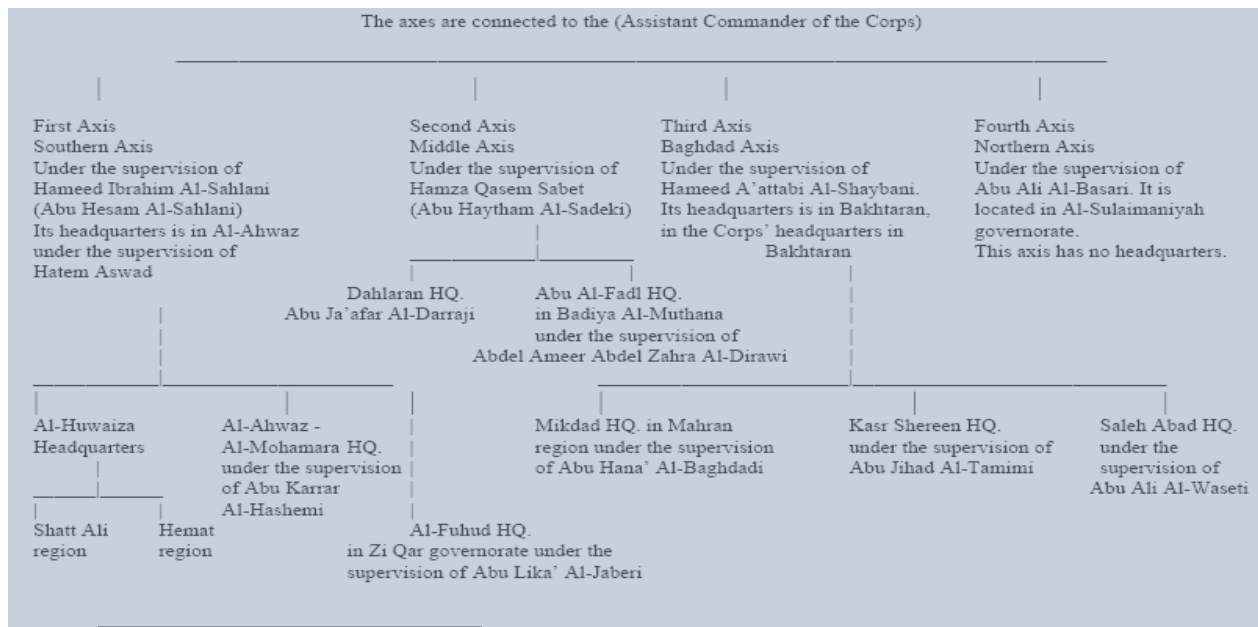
The axes are connected to the (Assistant Commander of the Corps)

First Axis
Southern Axis
Under the supervision of
Hameed Ibrahim Al-Sahlani
(Abu Hesam Al-Sahlani)
Its headquarters is in Al-Ahwaz
under the supervision of
Hatem Aswad

Second Axis
Middle Axis
Under the supervision of
Hamza Qasem Sabet
(Abu Haytham Al-Sadeki)

Third Axis
Baghdad Axis
Under the supervision of
Hameed A'attabi Al-Shaybani.
Its headquarters is in Bakhtaran,
in the Corps' headquarters in
Bakhtaran

Fourth Axis
Northern Axis
Under the supervision of
Abu Ali Al-Basari. It is
located in Al-Sulaimaniyah
governorate.
This axis has no headquarters.

Dahlaran HQ.
Abu Ja'afar Al-Darraji

Abu Al-Fadl HQ.
in Badiya Al-Muthana
under the supervision of
Abdel Ameer Abdel Zahra Al-Dirawi

Al-Huwaiza
Headquarters

Al-Ahwaz -
Al-Mohamara HQ.
under the supervision
of Abu Karrar
Al-Hashemi

Mikdad HQ. in Mahran
region under the supervision
of Abu Hana' Al-Baghdadi

Kasr Shereen HQ.
under the supervision of
Abu Jihad Al-Tamimi

Saleh Abad HQ.
under the
supervision of
Abu Ali Al-Waseti

Shatt Ali
region

Hemat
region

Al-Fuhud HQ.
in Zi Qar governorate under the
supervision of Abu Lika' Al-Jaberi